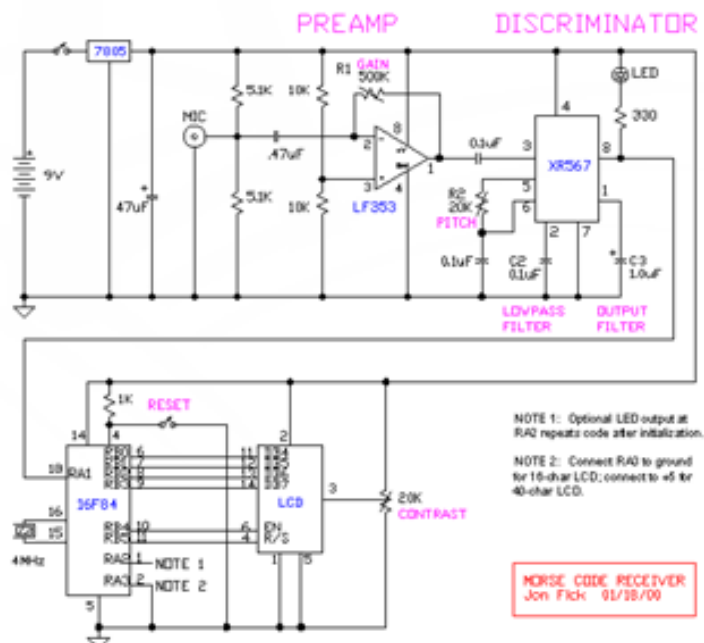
PREAMP

DISCRIMINATOR

7805

9V

47uF

5.1K

5.1K

10K

10K

MIC

.47uF

R1 GAIN 500K

2

3

8

4

1

LF353

0.1uF

3

4

8

5

6

2

7

1

XR567

R2 20K PITCH

LED

330

0.1uF

C2 0.1uF

C3 1.0uF

LOWPASS FILTER

OUTPUT FILTER

1K

RESET

14

4

18 RA1

16F84

16

15

4MHz

5

RB0 6

RB1 7

RB2 8

RB3 9

RB4 10

RB5 11

RA2 1

RA3 2

NOTE 1

NOTE 2

11 DB4

12 DB5

13 DB6

14 DB7

2

LCD

6 EN

4 R/S

1

5

3

20K CONTRAST

NOTE 1: Optional LED output at RA2 repeats code after initialization.

NOTE 2: Connect RA3 to ground for 16-char LCD; connect to +5 for 40-char LCD.

MORSE CODE RECEIVER
Jon Fick 01/18/00